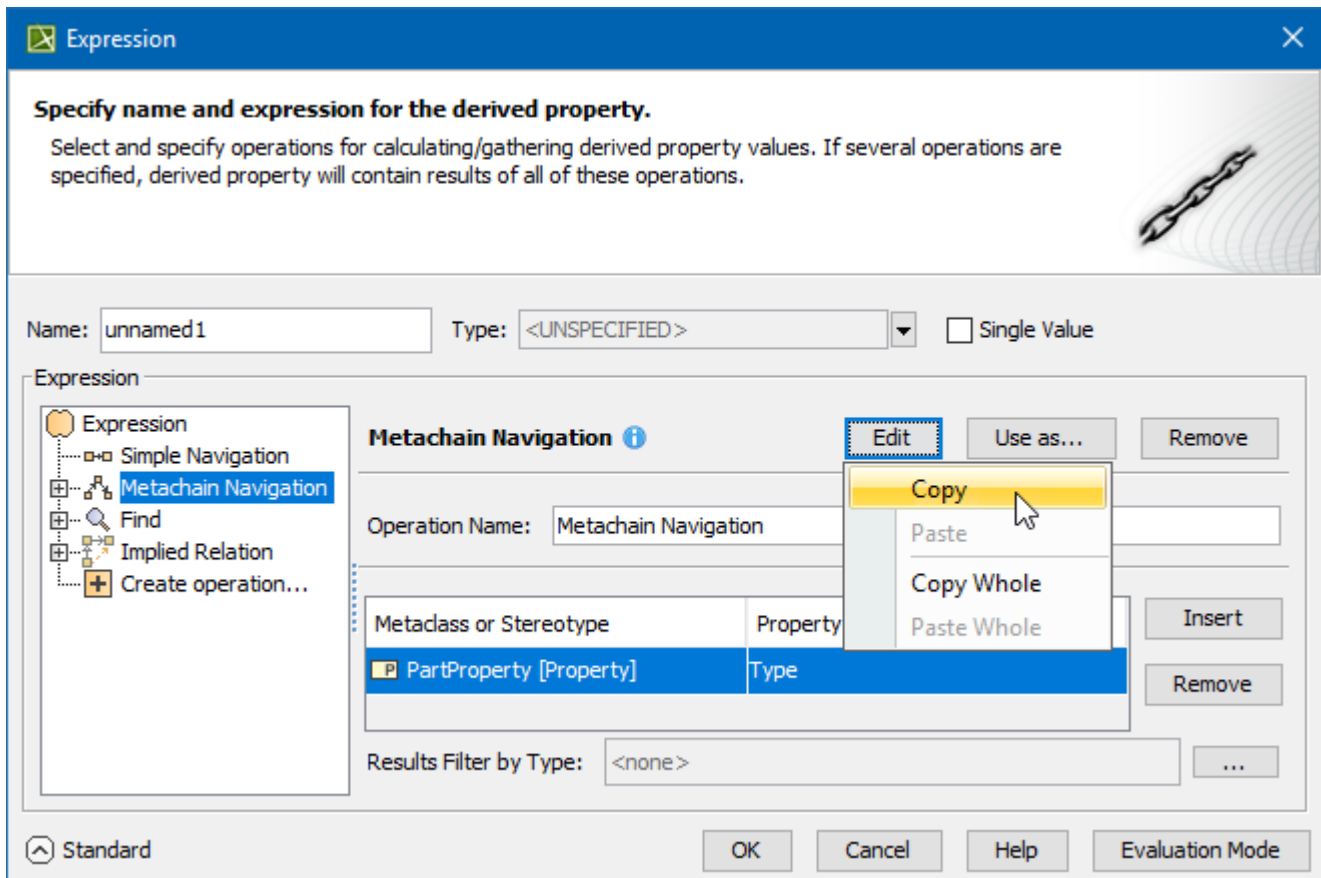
Expression

Specify name and expression for the derived property.

Select and specify operations for calculating/gathering derived property values. If several operations are specified, derived property will contain results of all of these operations.

Name: unnamed1 Type: <UNSPECIFIED> Single Value

Expression

Expression
Simple Navigation
Metachain Navigation
Find
Implied Relation
Create operation...

Metachain Navigation Edit Use as... Remove

Copy
Paste
Copy Whole
Paste Whole

Operation Name: Metachain Navigation

| Metaclass or Stereotype | Property |
|---|---|
| PartProperty [Property] | Type |

Insert
Remove

Results Filter by Type: <none> ...

Standard OK Cancel Help Evaluation Mode